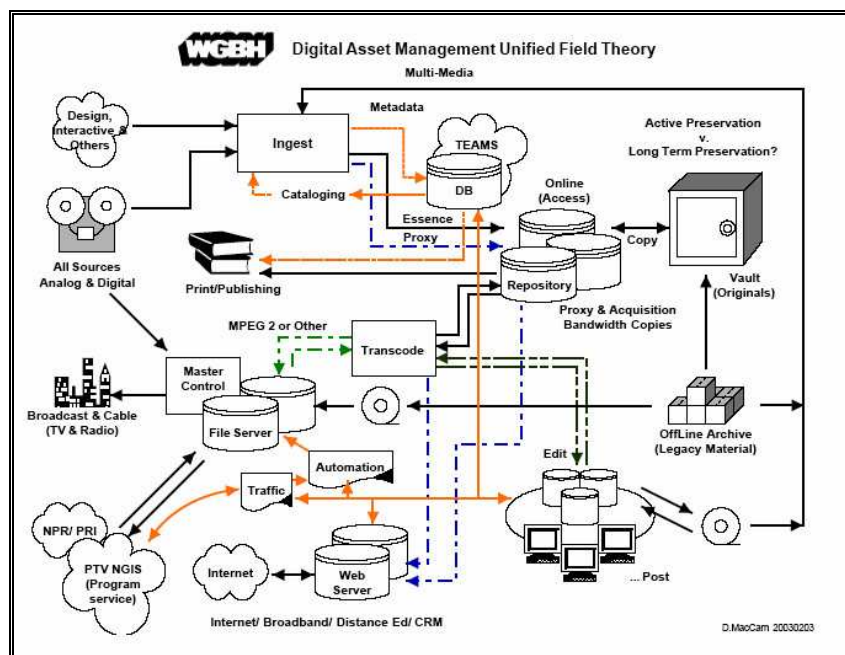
WGBH Digital Asset Management Unified Field Theory

Multi-Media

Design, Interactive & Others

Ingest

Metadata

TEAMS

DB

Cataloging

Active Preservation v. Long Term Preservation?

Online (Access)

Essence

Proxy

Copy

All Sources Analog & Digital

Print/Publishing

Repository

Vault (Originals)

Proxy & Acquisition Bandwidth Copies

MPEG 2 or Other

Transcode

Master Control

Broadcast & Cable (TV & Radio)

File Server

OffLine Archive (Legacy Material)

Edit

Automation

Traffic

NPR/ PRI

PTV NGIS (Program service)

Internet

Web Server

...Post

Internet/ Broadband/ Distance Ed/ CRM

D.MacCam 20030203